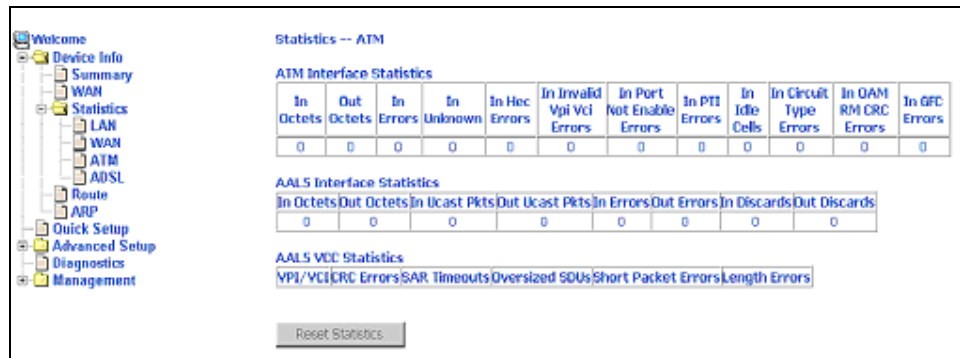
Welcome
Device Info
Summary
WAN
Statistics
LAN
WAN
ATM
ADSL
Route
ARP
Quick Setup
Advanced Setup
Diagnostics
Management

Statistics -- ATM

ATM Interface Statistics

| In Octets | Out Octets | In Errors | In Unknown | In Hec Errors | In Invalid Vpi Vci Errors | In Port Not Enable Errors | In PTI Errors | In Idle Cells | In Circuit Type Errors | In OAM RM CRC Errors | In GFC Errors |
|---|---|---|---|---|---|---|---|---|---|---|---|
| 0 | 0 | 0 | 0 | 0 | 0 | 0 | 0 | 0 | 0 | 0 | 0 |

AAL5 Interface Statistics

| In Octets | Out Octets | In Ucast Pkts | Out Ucast Pkts | In Errors | Out Errors | In Discards | Out Discards |
|---|---|---|---|---|---|---|---|
| 0 | 0 | 0 | 0 | 0 | 0 | 0 | 0 |

AAL5 VCC Statistics

| VPI/VCI | CRC Errors | SAR Timeouts | Oversized SDUs | Short Packet Errors | Length Errors |
|---|---|---|---|---|---|

Reset Statistics